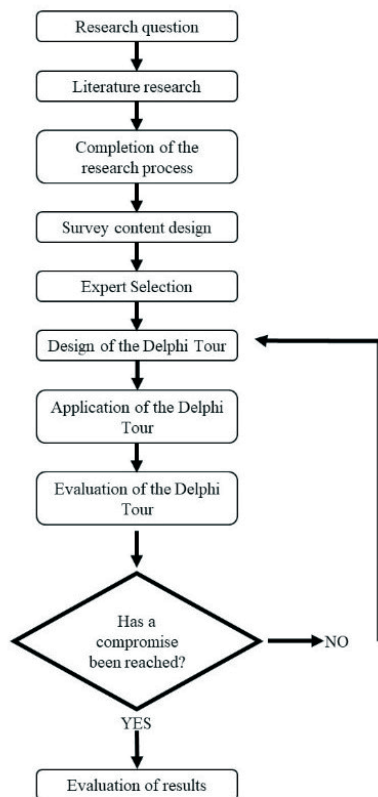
Research question

Literature research

Completion of the research process

Survey content design

Expert Selection

Design of the Delphi Tour

Application of the Delphi Tour

Evaluation of the Delphi Tour

Has a compromise been reached?

NO

YES

Evaluation of results